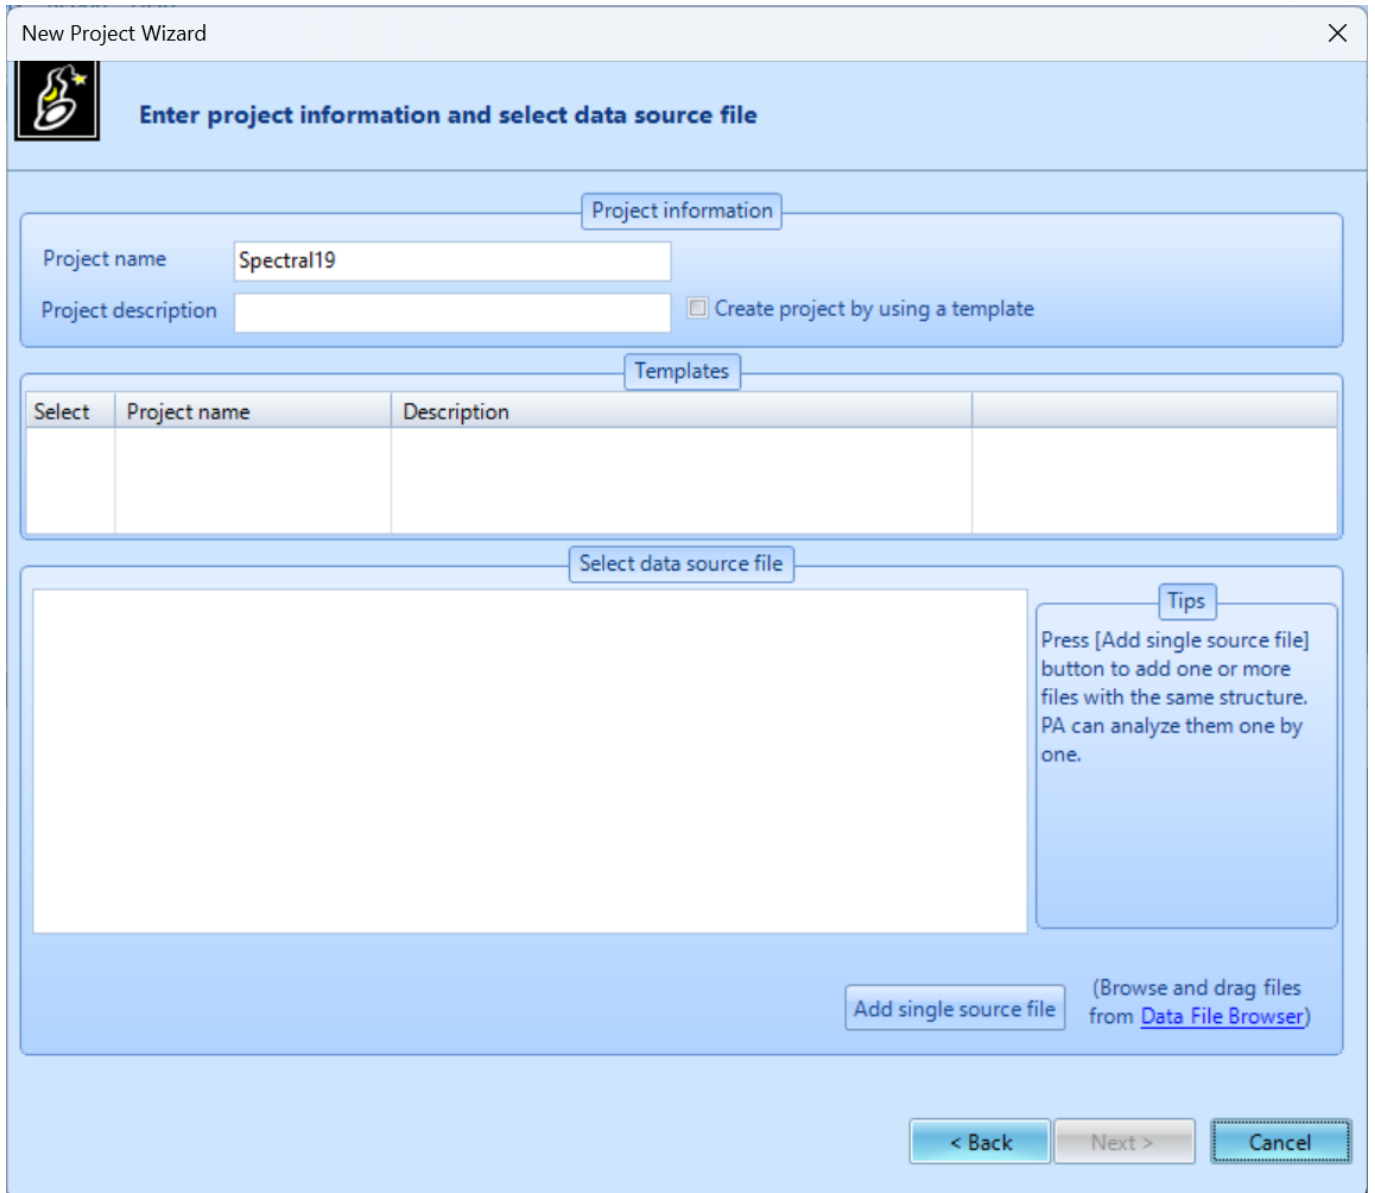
New Project Wizard

Enter project information and select data source file

Project information

Project name Spectral19

Project description

Create project by using a template

Templates

| Select | Project name | Description | |
|---|---|---|---|
| | | | |

Select data source file

Tips

Press [Add single source file] button to add one or more files with the same structure. PA can analyze them one by one.

Add single source file

(Browse and drag files from Data File Browser)

< Back Next > Cancel